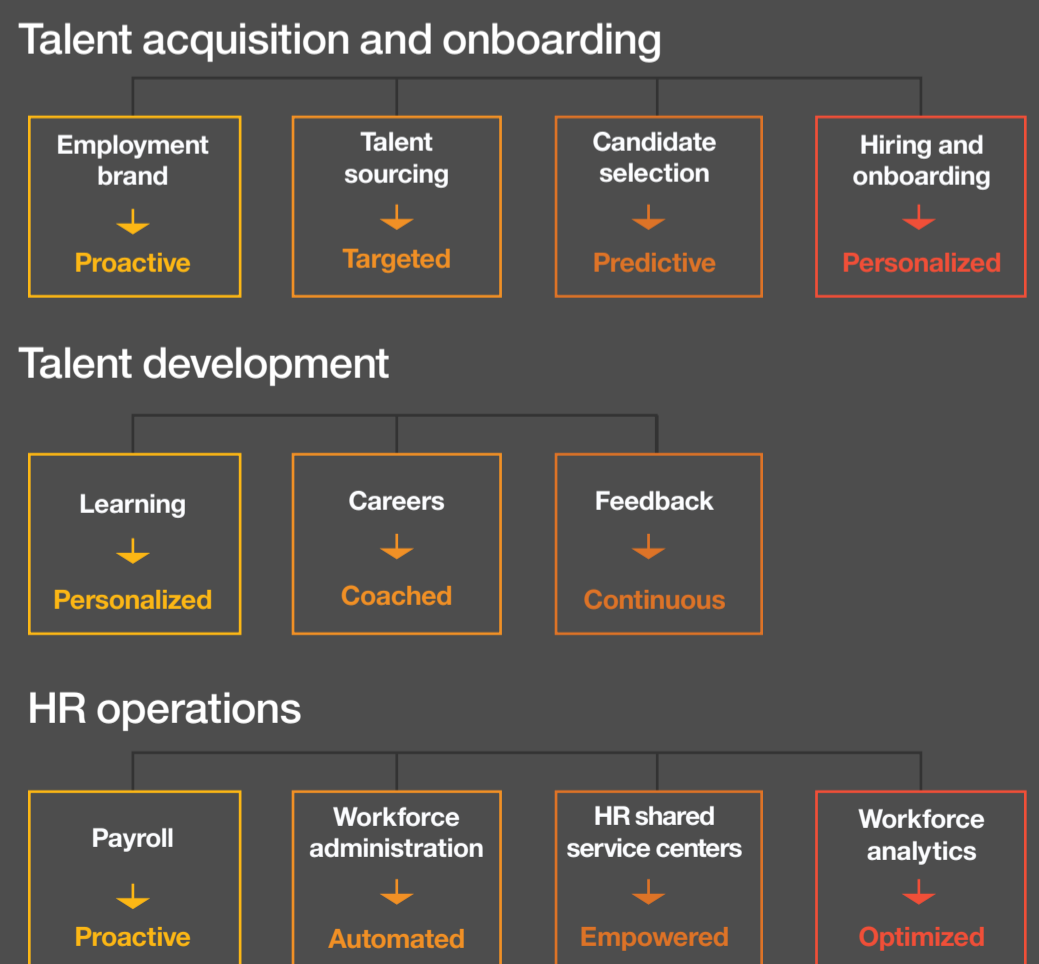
Talent acquisition and onboarding

Employment brand
Proactive

Talent sourcing
Targeted

Candidate selection
Predictive

Hiring and onboarding
Personalized

Talent development

Learning
Personalized

Careers
Coached

Feedback
Continuous

HR operations

Payroll
Proactive

Workforce administration
Automated

HR shared service centers
Empowered

Workforce analytics
Optimized